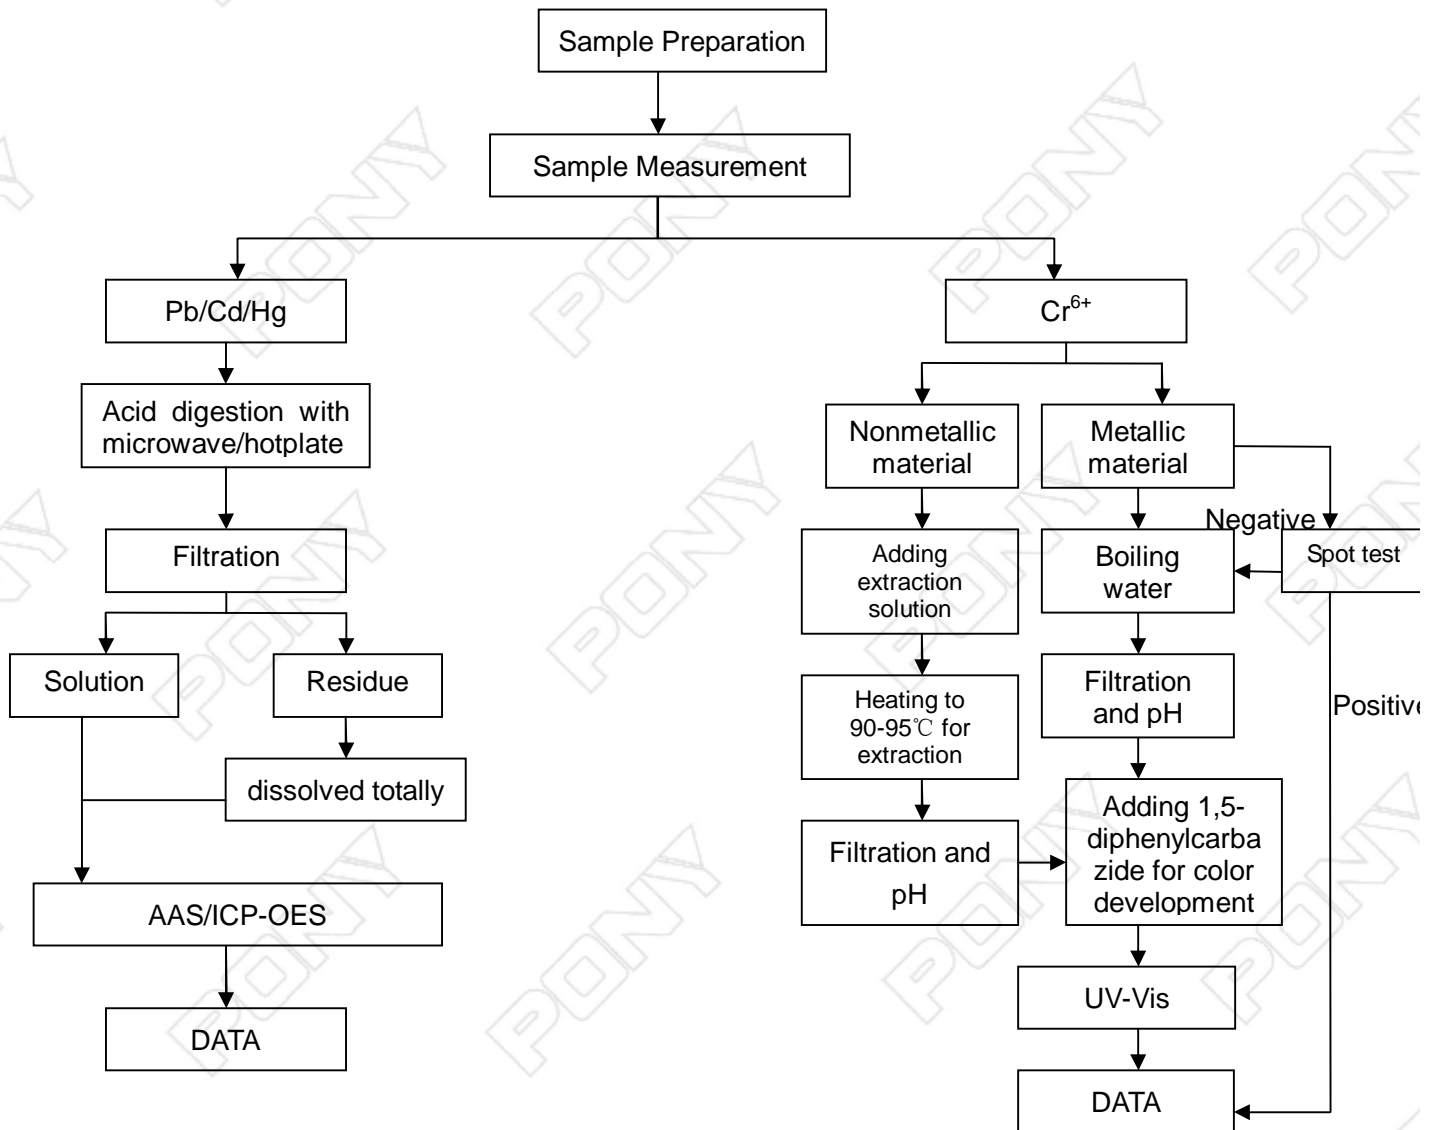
Sample Preparation

Sample Measurement

Pb/Cd/Hg

Acid digestion with microwave/hotplate

Filtration

Solution

Residue

dissolved totally

AAS/ICP-OES

DATA

$Cr^{6+}$

Nonmetallic material

Metallic material

Negative

Spot test

Adding extraction solution

Boiling water

Heating to 90-95℃ for extraction

Filtration and pH

Positive

Filtration and pH

Adding 1,5-diphenylcarbazide for color development

UV-Vis

DATA

PONY